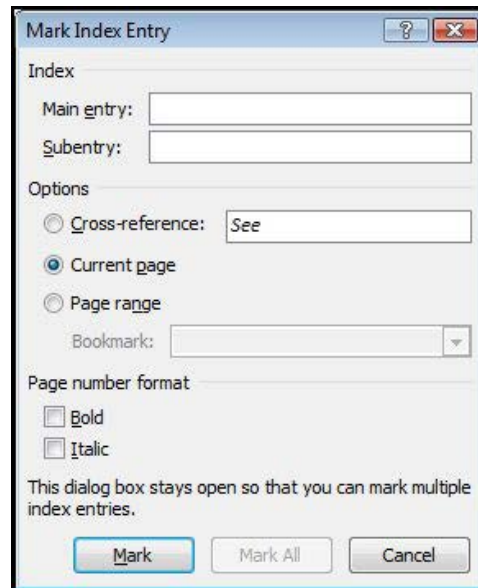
Mark Index Entry
?
Index
Main entry:
Subentry:
Options
Cross-reference: See
Current page
Page range
Bookmark:
Page number format
Bold
Italic
This dialog box stays open so that you can mark multiple index entries.
Mark
Mark All
Cancel